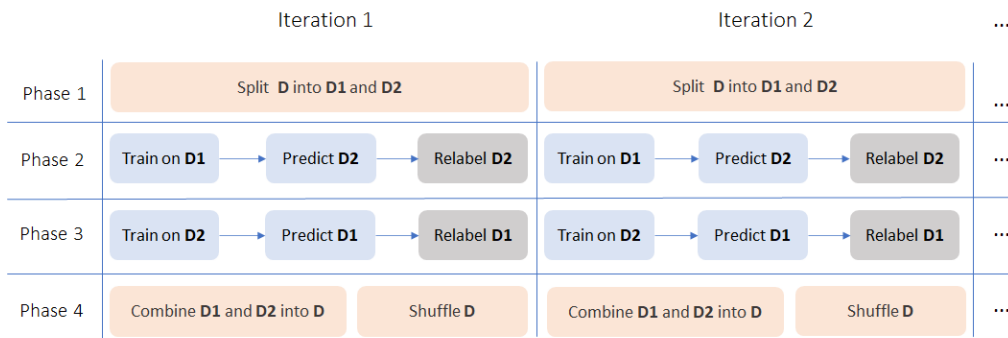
|  | Iteration 1 | | | Iteration 2 | | | ... |
|---|---|---|---|---|---|---|---|
| Phase 1 | Split **D** into **D1** and **D2** | | | Split **D** into **D1** and **D2** | | | ... |
| Phase 2 | Train on **D1** | Predict **D2** | Relabel **D2** | Train on **D1** | Predict **D2** | Relabel **D2** | ... |
| Phase 3 | Train on **D2** | Predict **D1** | Relabel **D1** | Train on **D2** | Predict **D1** | Relabel **D1** | ... |
| Phase 4 | Combine **D1** and **D2** into **D** | Shuffle **D** | | Combine **D1** and **D2** into **D** | Shuffle **D** | | ... |